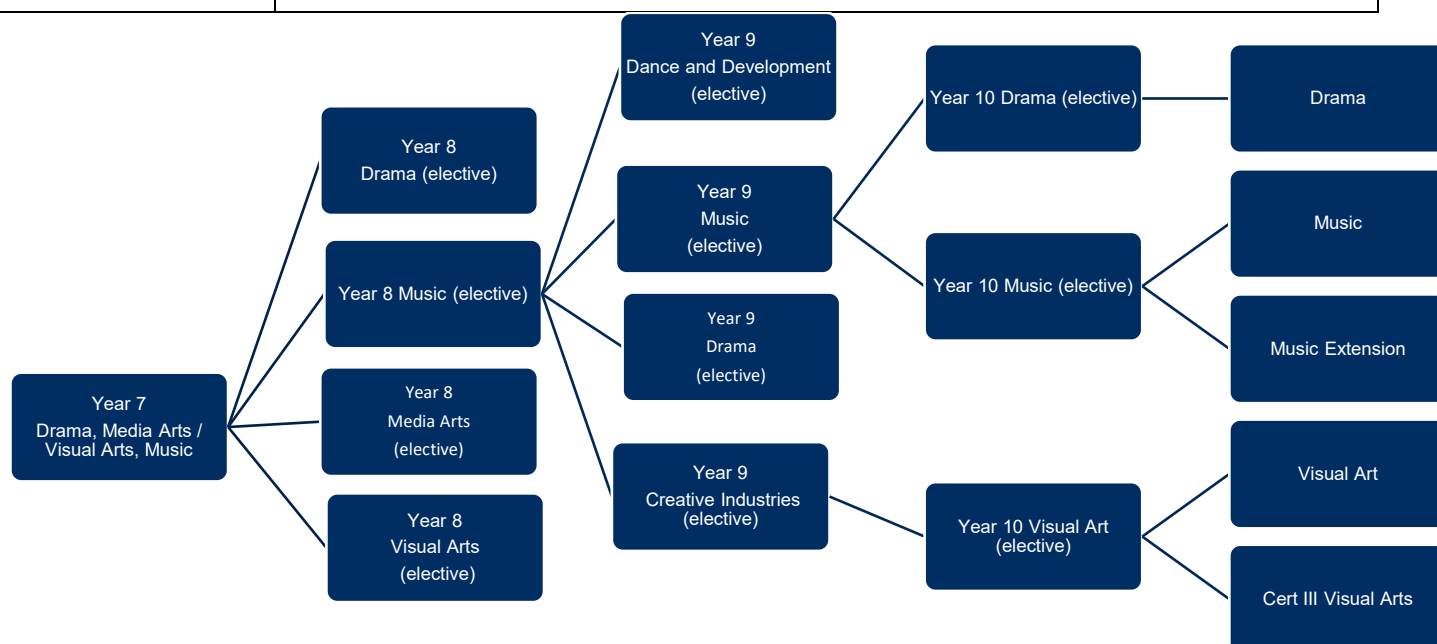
Year 7
Drama, Media Arts / Visual Arts, Music

Year 8
Drama (elective)

Year 8 Music (elective)

Year 8
Media Arts
(elective)

Year 8
Visual Arts
(elective)

Year 9
Dance and Development
(elective)

Year 9
Music
(elective)

Year 9
Drama
(elective)

Year 9
Creative Industries
(elective)

Year 10 Drama (elective)

Year 10 Music (elective)

Year 10 Visual Art
(elective)

Drama

Music

Music Extension

Visual Art

Cert III Visual Arts